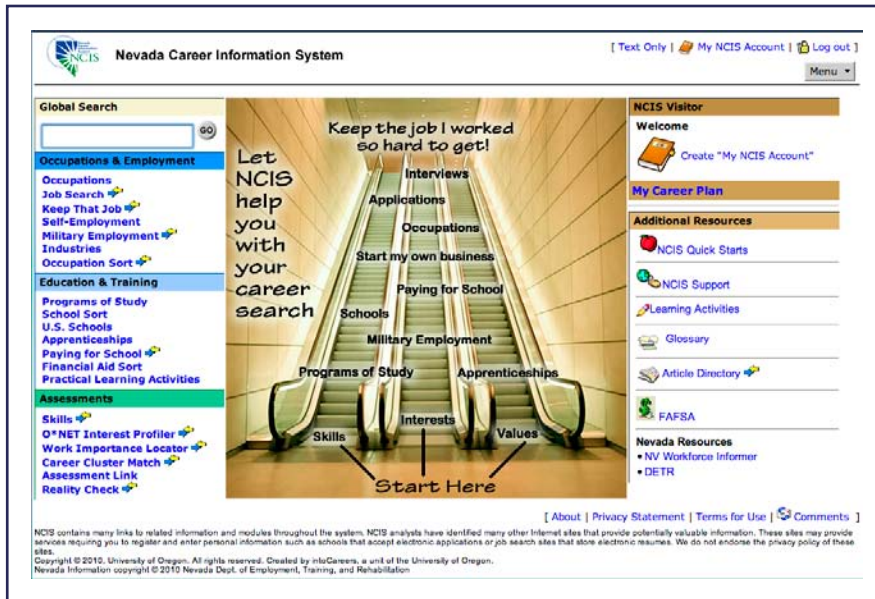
NCIS

Nevada Career Information System

[ Text Only | My NCIS Account | Log out ]

Menu

Global Search

GO

Occupations & Employment

Occupations
Job Search
Keep That Job
Self-Employment
Military Employment
Industries
Occupation Sort

Education & Training

Programs of Study
School Sort
U.S. Schools
Apprenticeships
Paying for School
Financial Aid Sort
Practical Learning Activities

Assessments

Skills
O*NET Interest Profiler
Work Importance Locator
Career Cluster Match
Assessment Link
Reality Check

Let NCIS help you with your career search

Keep the job I worked so hard to get!

Interviews
Applications
Occupations
Start my own business
Paying for School
Schools
Military Employment
Programs of Study
Apprenticeships
Interests
Skills
Values
Start Here

NCIS Visitor

Welcome

Create "My NCIS Account"

My Career Plan

Additional Resources

NCIS Quick Starts
NCIS Support
Learning Activities
Glossary
Article Directory
FAFSA

Nevada Resources
• NV Workforce Informer
• DETR

[ About | Privacy Statement | Terms for Use | Comments ]

NCIS contains many links to related information and modules throughout the system. NCIS analysts have identified many other Internet sites that provide potentially valuable information. These sites may provide services requiring you to register and enter personal information such as schools that accept electronic applications or job search sites that store electronic resumes. We do not endorse the privacy policy of these sites.
Copyright © 2010, University of Oregon. All rights reserved. Created by intoCareers, a unit of the University of Oregon.
Nevada Information copyright © 2010 Nevada Dept. of Employment, Training, and Rehabilitation